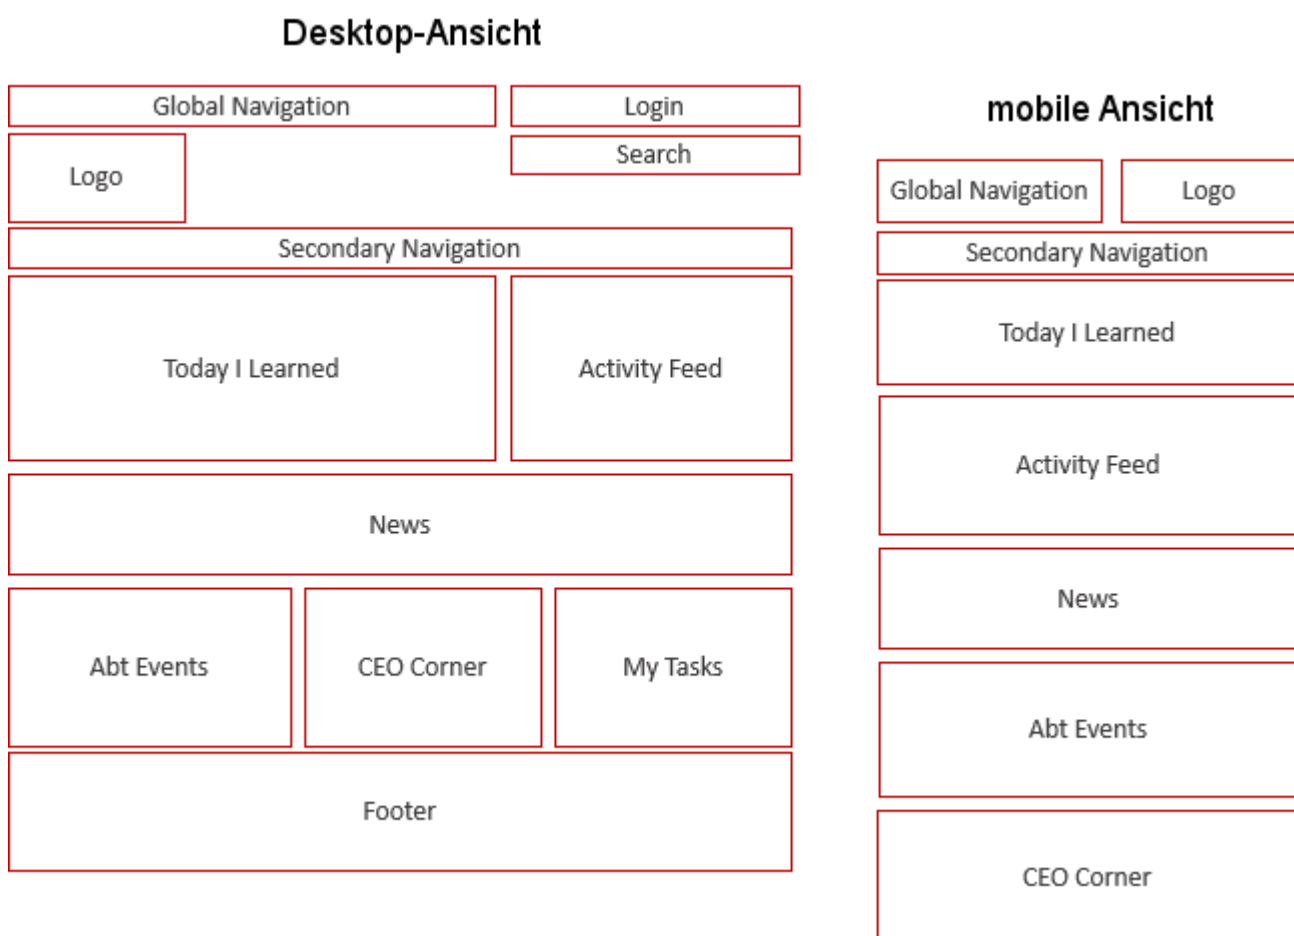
Desktop-Ansicht

Global Navigation

Login

Search

Logo

Secondary Navigation

Today I Learned

Activity Feed

News

Abt Events

CEO Corner

My Tasks

Footer

mobile Ansicht

Global Navigation

Logo

Secondary Navigation

Today I Learned

Activity Feed

News

Abt Events

CEO Corner